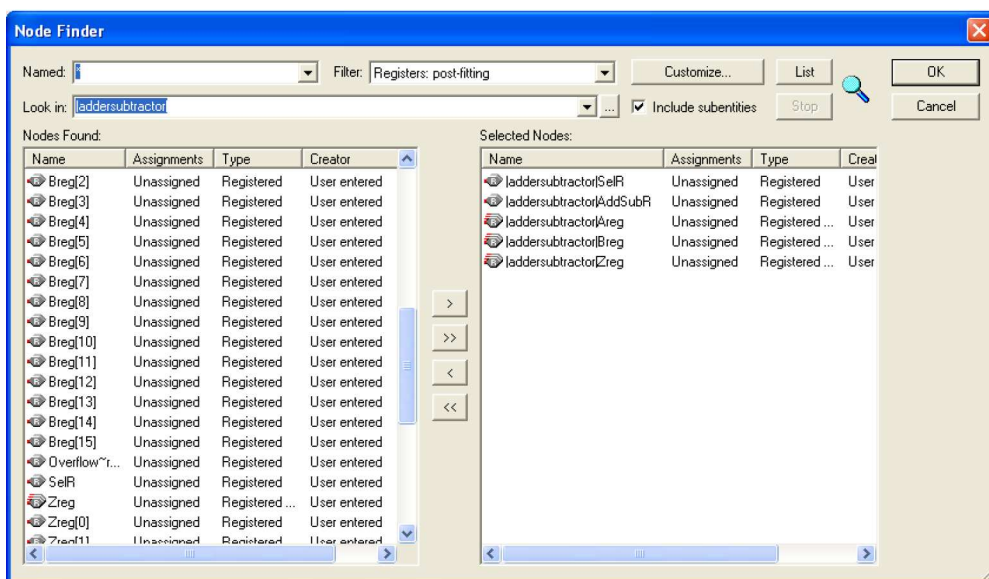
Node Finder

Named: *
Filter: Registers: post-fitting
Customize...
List
OK
Look in: |addersubtractor
Include subentities
Stop
Cancel

Nodes Found:

| Name | Assignments | Type | Creator |
|---|---|---|---|
| Breg[2] | Unassigned | Registered | User entered |
| Breg[3] | Unassigned | Registered | User entered |
| Breg[4] | Unassigned | Registered | User entered |
| Breg[5] | Unassigned | Registered | User entered |
| Breg[6] | Unassigned | Registered | User entered |
| Breg[7] | Unassigned | Registered | User entered |
| Breg[8] | Unassigned | Registered | User entered |
| Breg[9] | Unassigned | Registered | User entered |
| Breg[10] | Unassigned | Registered | User entered |
| Breg[11] | Unassigned | Registered | User entered |
| Breg[12] | Unassigned | Registered | User entered |
| Breg[13] | Unassigned | Registered | User entered |
| Breg[14] | Unassigned | Registered | User entered |
| Breg[15] | Unassigned | Registered | User entered |
| Overflow~r... | Unassigned | Registered | User entered |
| SelR | Unassigned | Registered | User entered |
| Zreg | Unassigned | Registered ... | User entered |
| Zreg[0] | Unassigned | Registered | User entered |
| Zreg[1] | Unassigned | Registered | User entered |

>
>>
<
<<

Selected Nodes:

| Name | Assignments | Type | Creat |
|---|---|---|---|
| \|addersubtractor\|SelR | Unassigned | Registered | User |
| \|addersubtractor\|AddSubR | Unassigned | Registered | User |
| \|addersubtractor\|Areg | Unassigned | Registered ... | User |
| \|addersubtractor\|Breg | Unassigned | Registered ... | User |
| \|addersubtractor\|Zreg | Unassigned | Registered ... | User |